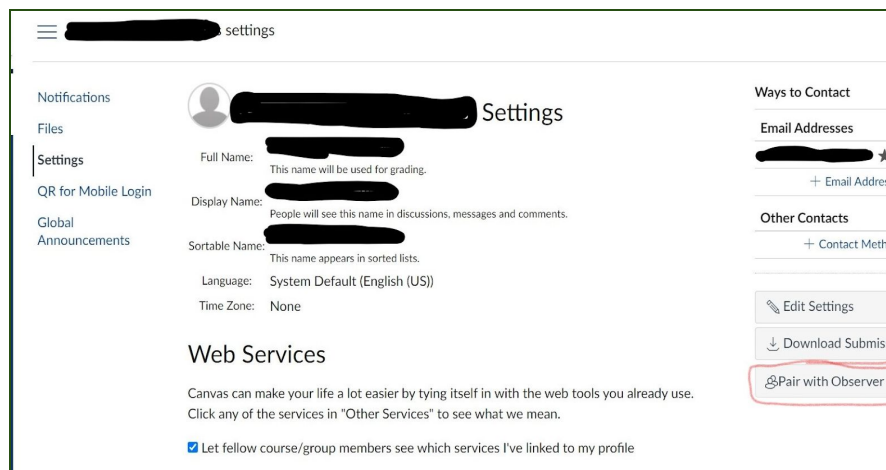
settings

Notifications
Files
Settings
QR for Mobile Login
Global Announcements

Settings

Full Name:
This name will be used for grading.

Display Name:
People will see this name in discussions, messages and comments.

Sortable Name:
This name appears in sorted lists.

Language: System Default (English (US))

Time Zone: None

Web Services

Canvas can make your life a lot easier by tying itself in with the web tools you already use. Click any of the services in "Other Services" to see what we mean.

Let fellow course/group members see which services I've linked to my profile

Ways to Contact

Email Addresses

+ Email Addre

Other Contacts

+ Contact Meth

Edit Settings

Download Submis

Pair with Observer